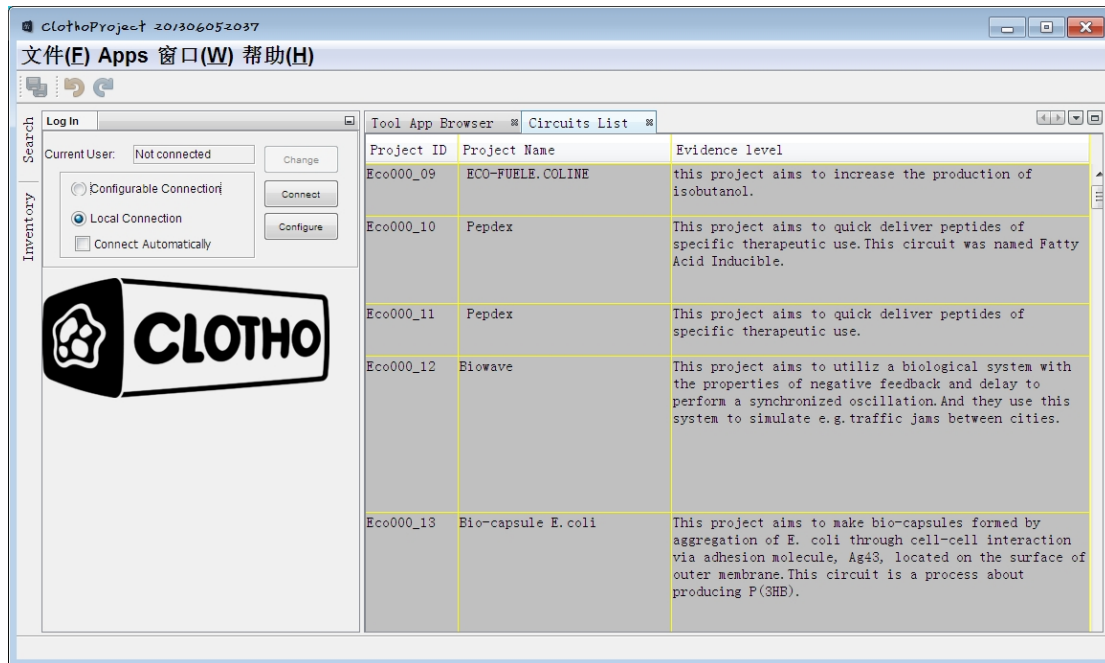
ClothoProject 201306052037

文件(F) Apps 窗口(W) 帮助(H)

Search

Inventory

Log In

Current User: Not connected

Change

Configurable Connection

Connect

Local Connection

Configure

Connect Automatically

CLOTHO

Tool App Browser

Circuits List

| Project ID | Project Name | Evidence level |
|---|---|---|
| Eco000_09 | ECO-FUELE.COLINE | this project aims to increase the production of isobutanol. |
| Eco000_10 | Pepdex | This project aims to quick deliver peptides of specific therapeutic use.This circuit was named Fatty Acid Inducible. |
| Eco000_11 | Pepdex | This project aims to quick deliver peptides of specific therapeutic use. |
| Eco000_12 | Biowave | This project aims to utiliz a biological system with the properties of negative feedback and delay to perform a synchronized oscillation.And they use this system to simulate e.g.traffic jams between cities. |
| Eco000_13 | Bio-capsule E.coli | This project aims to make bio-capsules formed by aggregation of E. coli through cell-cell interaction via adhesion molecule, Ag43, located on the surface of outer membrane.This circuit is a process about producing P(3HB). |